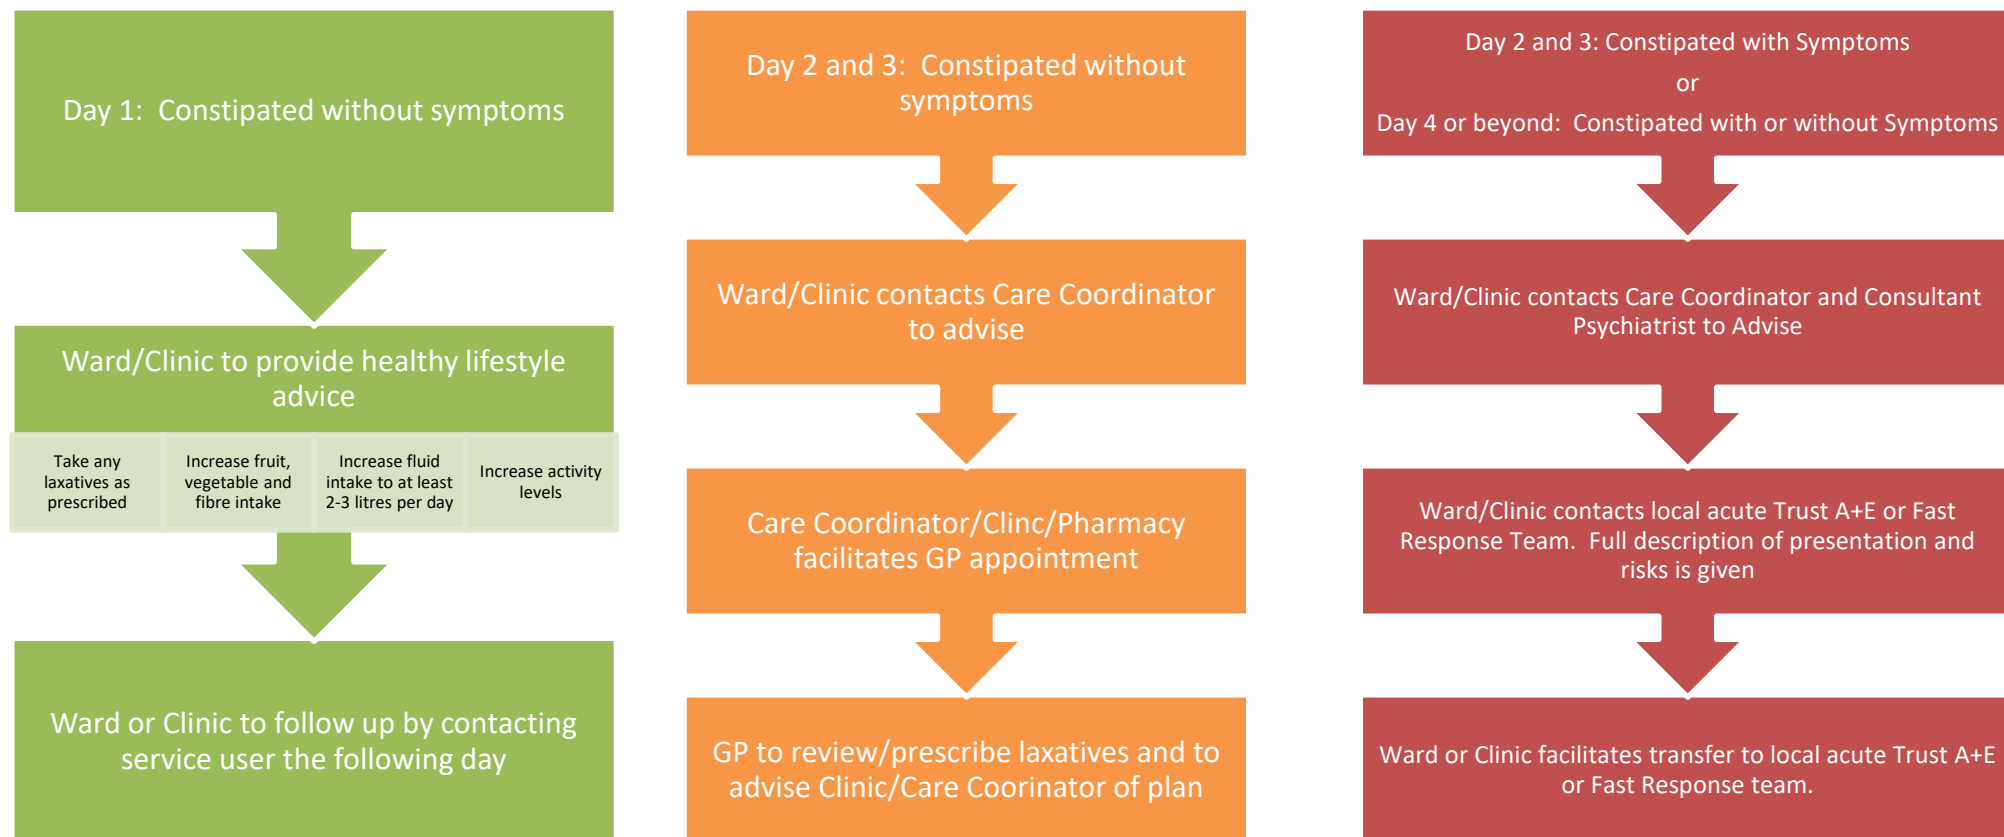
Day 1: Constipated without symptoms

Ward/Clinic to provide healthy lifestyle advice

| Take any laxatives as prescribed | Increase fruit, vegetable and fibre intake | Increase fluid intake to at least 2-3 litres per day | Increase activity levels |
|---|---|---|---|

Ward or Clinic to follow up by contacting service user the following day

Day 2 and 3: Constipated without symptoms

Ward/Clinic contacts Care Coordinator to advise

Care Coordinator/Clinc/Pharmacy facilitates GP appointment

GP to review/prescribe laxatives and to advise Clinic/Care Coorinator of plan

Day 2 and 3: Constipated with Symptoms

or

Day 4 or beyond: Constipated with or without Symptoms

Ward/Clinic contacts Care Coordinator and Consultant Psychiatrist to Advise

Ward/Clinic contacts local acute Trust A+E or Fast Response Team. Full description of presentation and risks is given

Ward or Clinic facilitates transfer to local acute Trust A+E or Fast Response team.